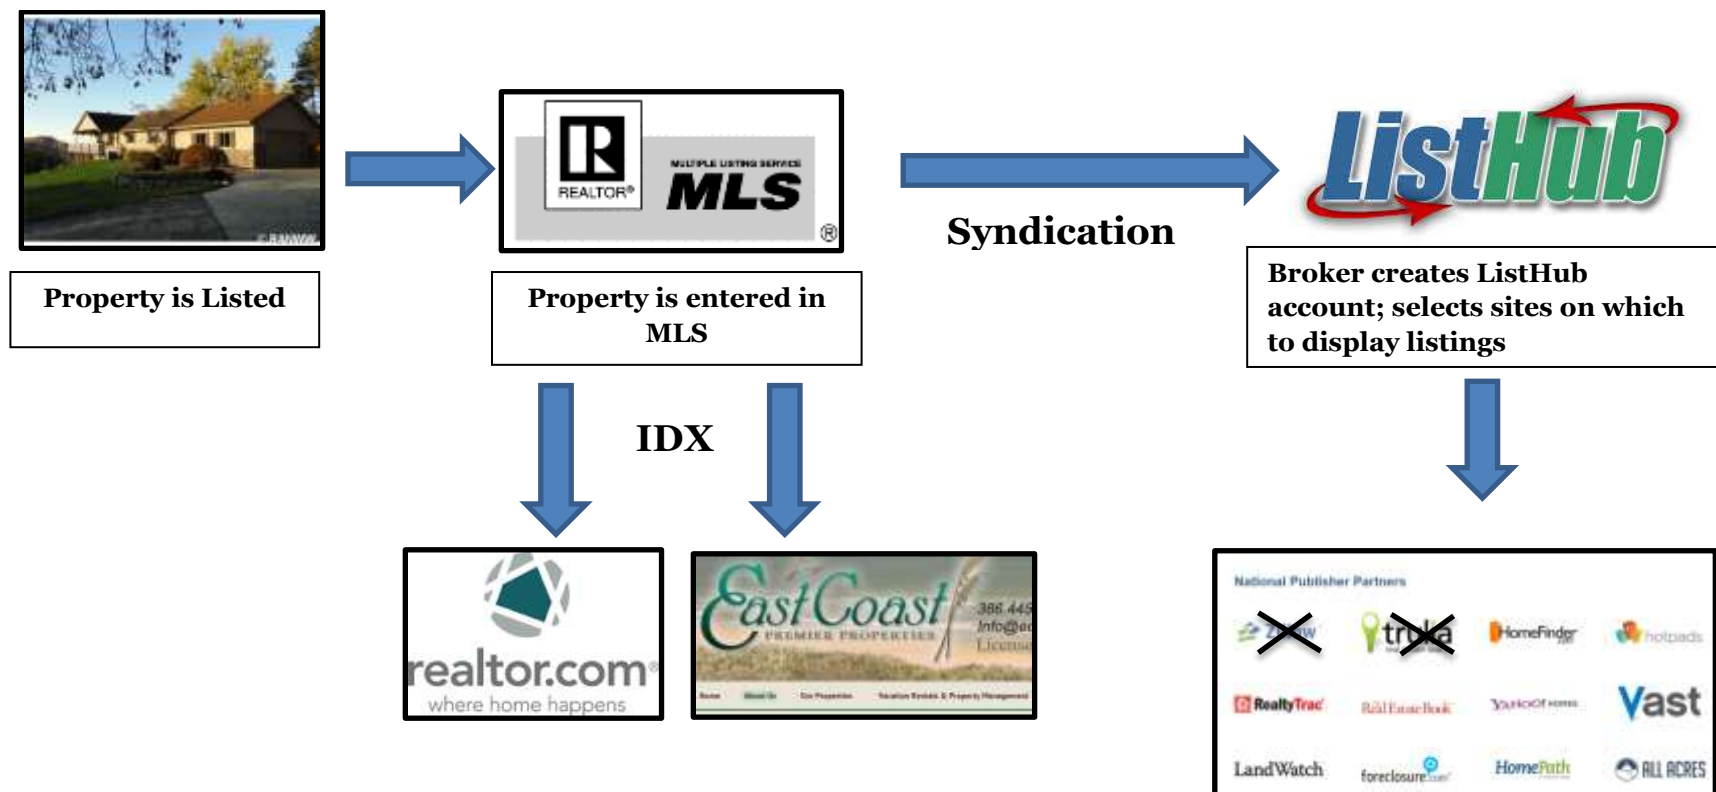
© RANW

Property is Listed

REALTOR®

MULTIPLE LISTING SERVICE
MLS
®

Property is entered in MLS

Syndication

ListHub

Broker creates ListHub account; selects sites on which to display listings

IDX

realtor.com®
where home happens

East Coast
PREMIER PROPERTIES
386 445
Info@e
License

Home About Us Our Properties Vacation Rentals & Property Management

National Publisher Partners

Zillow trulia HomeFinder hotpads

RealtyTrac RealEstateBook Yahoo! Homes Vast

LandWatch foreclosure.com HomePath ALL ACRES